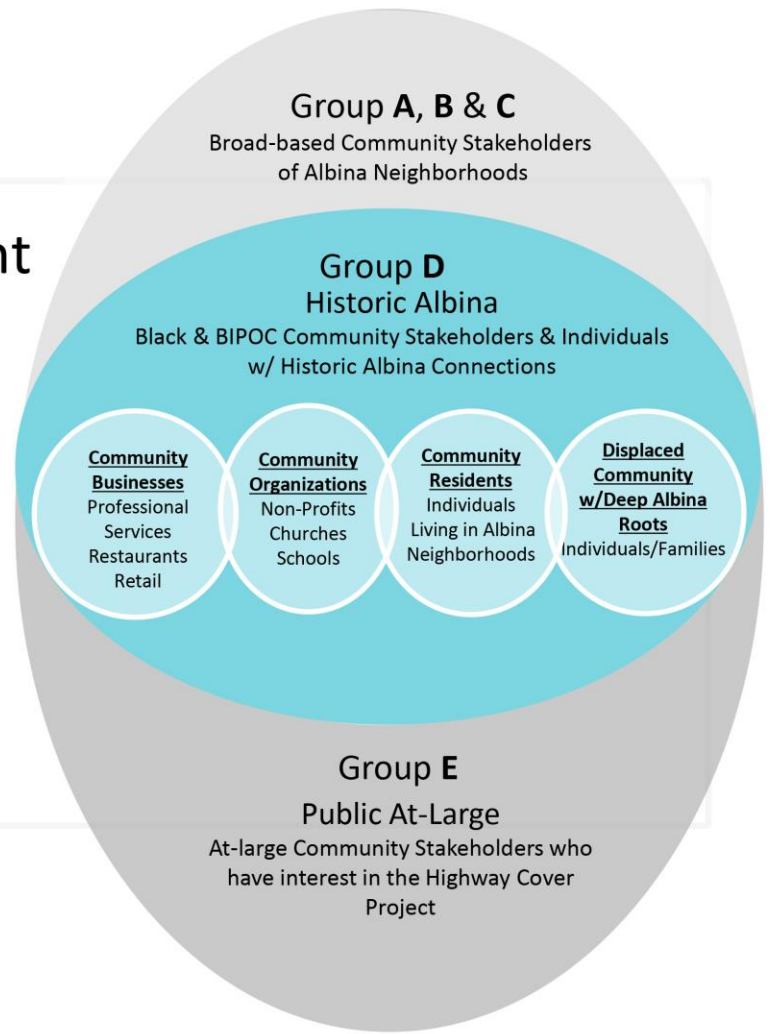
nt

Group **A**, **B** & **C**
Broad-based Community Stakeholders of Albina Neighborhoods

Group **D**
Historic Albina
Black & BIPOC Community Stakeholders & Individuals w/ Historic Albina Connections

**Community Businesses**
Professional Services
Restaurants
Retail

**Community Organizations**
Non-Profits
Churches
Schools

**Community Residents**
Individuals Living in Albina Neighborhoods

**Displaced Community w/Deep Albina Roots**
Individuals/Families

Group **E**
Public At-Large
At-large Community Stakeholders who have interest in the Highway Cover Project